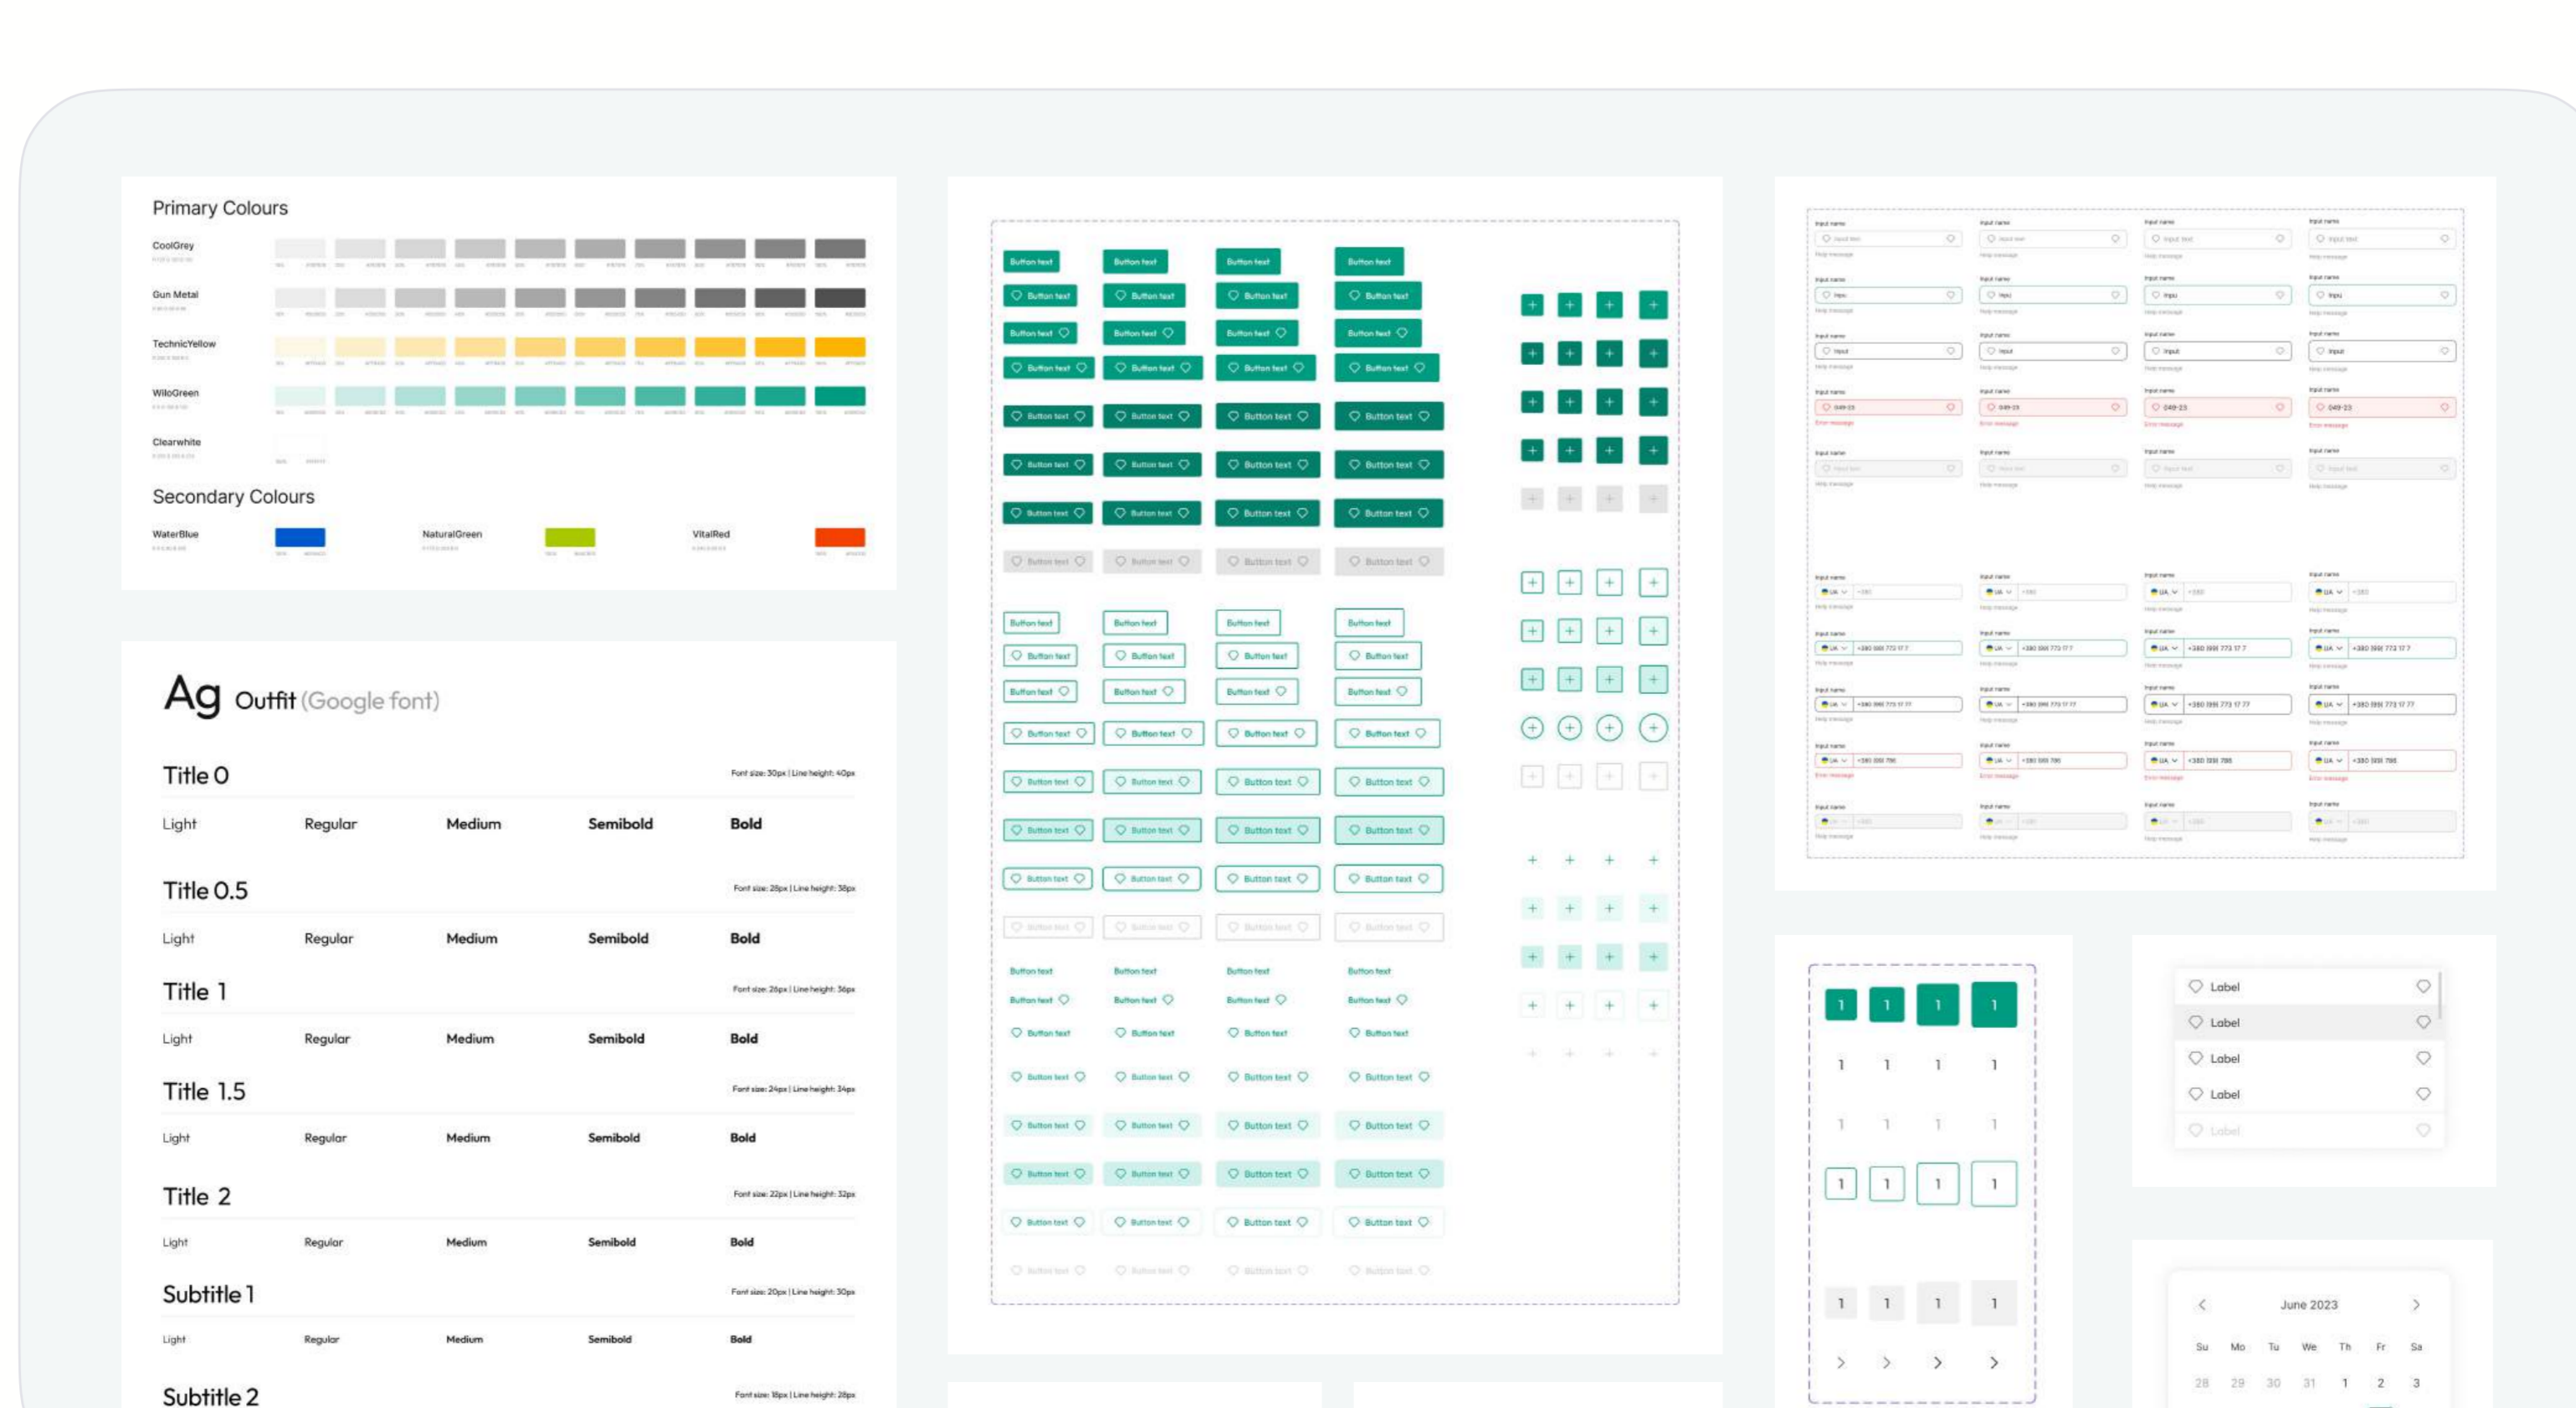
Primary Colours

CoolGrey

Gun Metal

TechnicYellow

WiloGreen

Clearwhite

Secondary Colours

WaterBlue

NaturalGreen

VitalRed

Ag Outfit (Google font)

Title 0

Font size: 30px | Line height: 40px

Light Regular Medium Semibold Bold

Title 0.5

Font size: 28px | Line height: 38px

Light Regular Medium Semibold Bold

Title 1

Font size: 26px | Line height: 36px

Light Regular Medium Semibold Bold

Title 1.5

Font size: 24px | Line height: 34px

Light Regular Medium Semibold Bold

Title 2

Font size: 22px | Line height: 32px

Light Regular Medium Semibold Bold

Subtitle 1

Font size: 20px | Line height: 30px

Light Regular Medium Semibold Bold

Subtitle 2

Font size: 18px | Line height: 28px

Button text

Label
Label
Label
Label
Label

June 2023

| Su | Mo | Tu | We | Th | Fr | Sa |
|---|---|---|---|---|---|---|
| 28 | 29 | 30 | 31 | 1 | 2 | 3 |